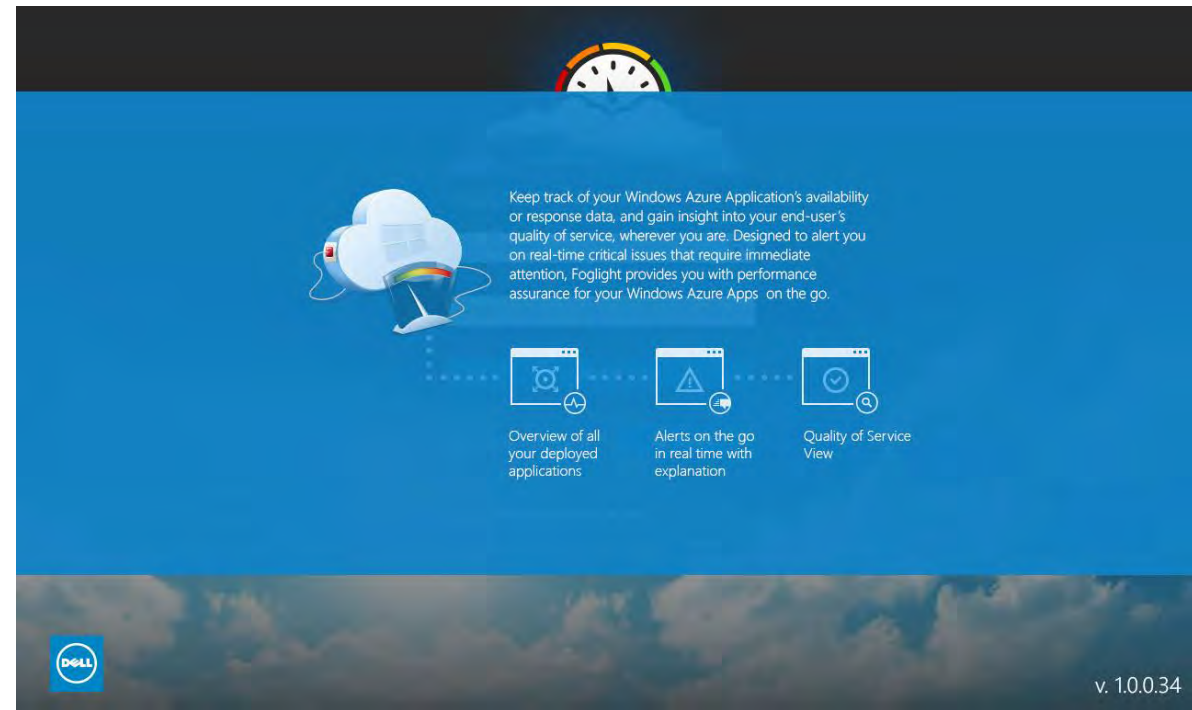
Keep track of your Windows Azure Application's availability or response data, and gain insight into your end-user's quality of service, wherever you are. Designed to alert you on real-time critical issues that require immediate attention, Foglight provides you with performance assurance for your Windows Azure Apps on the go.

Overview of all your deployed applications

Alerts on the go in real time with explanation

Quality of Service View

DELL

v. 1.0.0.34